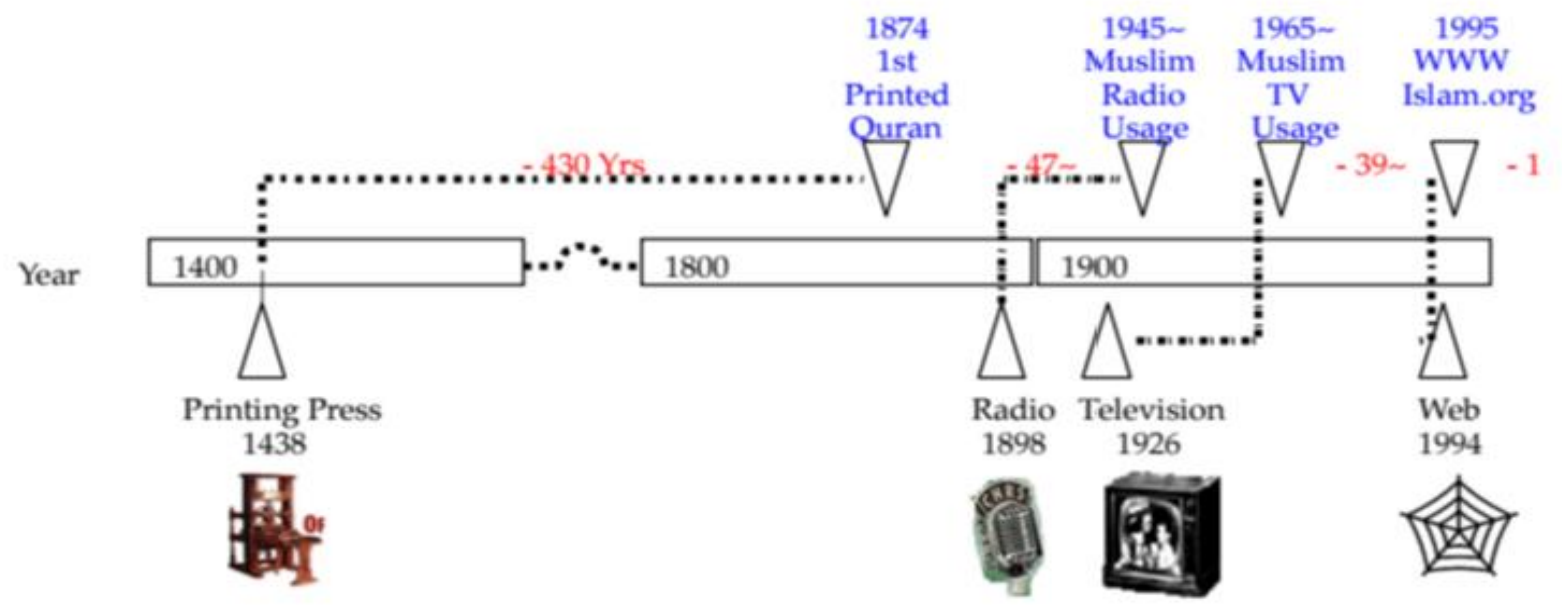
1874
1st
Printed
Quran

1945~
Muslim
Radio
Usage

1965~
Muslim
TV
Usage

1995
WWW
Islam.org

- 430 Yrs

- 47~

- 39~

- 1

Year

1400

1800

1900

Printing Press
1438

Radio
1898

Television
1926

Web
1994

CBS

OF